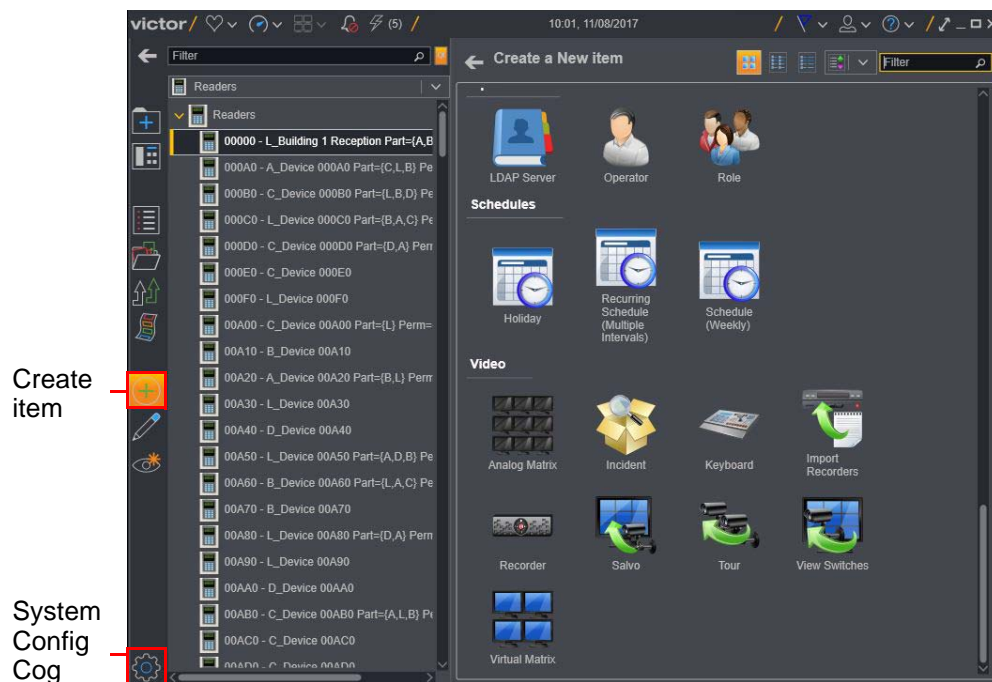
victor (5) 10:01, 11/08/2017

Filter

Readers

Readers

00000 - L_Building 1 Reception Part={A,B

000A0 - A_Device 000A0 Part={C,L,B} Pe

000B0 - C_Device 000B0 Part={L,B,D} Pe

000C0 - L_Device 000C0 Part={B,A,C} Pe

000D0 - C_Device 000D0 Part={D,A} Perr

000E0 - C_Device 000E0

000F0 - L_Device 000F0

00A00 - C_Device 00A00 Part={L} Perm=

00A10 - B_Device 00A10

00A20 - A_Device 00A20 Part={B,L} Perm

00A30 - L_Device 00A30

00A40 - D_Device 00A40

00A50 - L_Device 00A50 Part={A,D,B} Pe

00A60 - B_Device 00A60 Part={L,A,C} Pe

00A70 - B_Device 00A70

00A80 - L_Device 00A80 Part={D,A} Perm

00A90 - L_Device 00A90

00AA0 - D_Device 00AA0

00AB0 - C_Device 00AB0 Part={A,L,B} Pe

00AC0 - C_Device 00AC0

00AD0 - C_Device 00AD0

Create a New item

Filter

LDAP Server

Operator

Role

Schedules

Holiday

Recurring Schedule (Multiple Intervals)

Schedule (Weekly)

Video

Analog Matrix

Incident

Keyboard

Import Recorders

Recorder

Salvo

Tour

View Switches

Virtual Matrix

Create item

System Config Cog